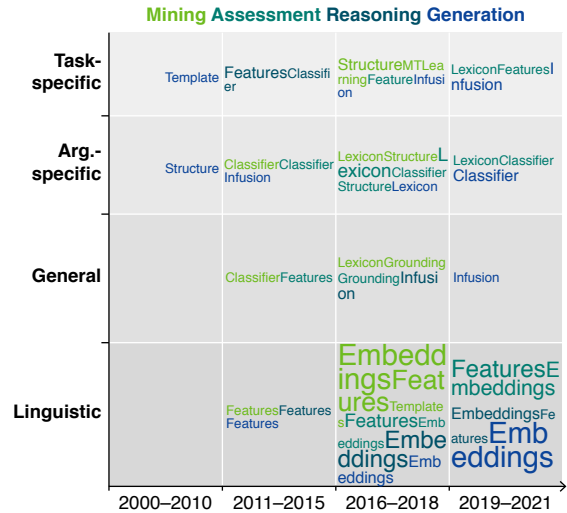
Mining Assessment Reasoning Generation

| | 2000–2010 | 2011–2015 | 2016–2018 | 2019–2021 |
|---|---|---|---|---|
| Task-specific | Template | FeaturesClassifier | StructureMTLearningFeatureInfusion | LexiconFeaturesInfusion |
| Arg.-specific | Structure | ClassifierClassifierInfusion | LexiconStructureLexiconClassifierStructureLexicon | LexiconClassifierClassifier |
| General | | ClassifierFeatures | LexiconGroundingGroundingInfusion | Infusion |
| Linguistic | | FeaturesFeaturesFeatures | EmbeddingsFeaturesTemplatesFeaturesEmbeddingsEmbeddingsEmbeddings | FeaturesEmbeddingsEmbeddingsFeaturesEmbeddings |